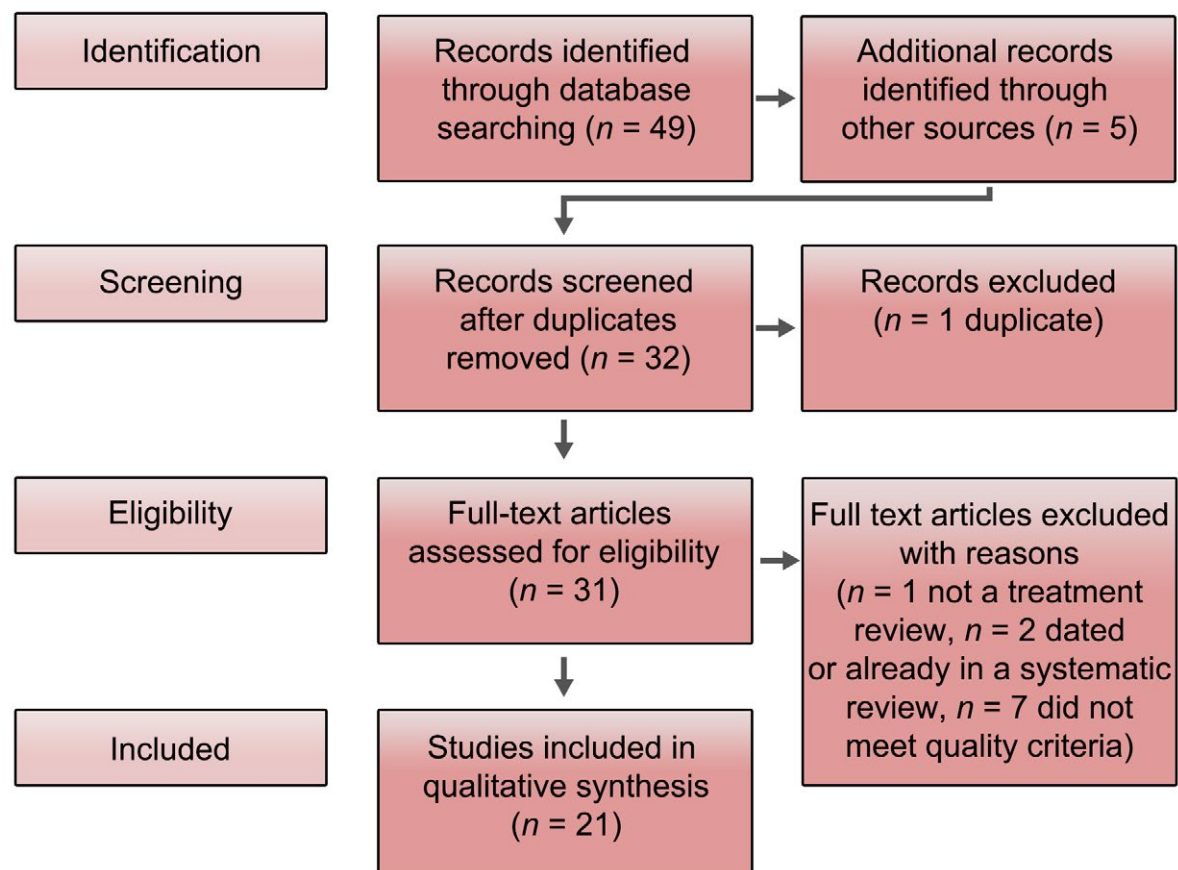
Identification

Records identified through database searching ($n$ = 49)

Additional records identified through other sources ($n$ = 5)

Screening

Records screened after duplicates removed ($n$ = 32)

Records excluded ($n$ = 1 duplicate)

Eligibility

Full-text articles assessed for eligibility ($n$ = 31)

Full text articles excluded with reasons ($n$ = 1 not a treatment review, $n$ = 2 dated or already in a systematic review, $n$ = 7 did not meet quality criteria)

Included

Studies included in qualitative synthesis ($n$ = 21)